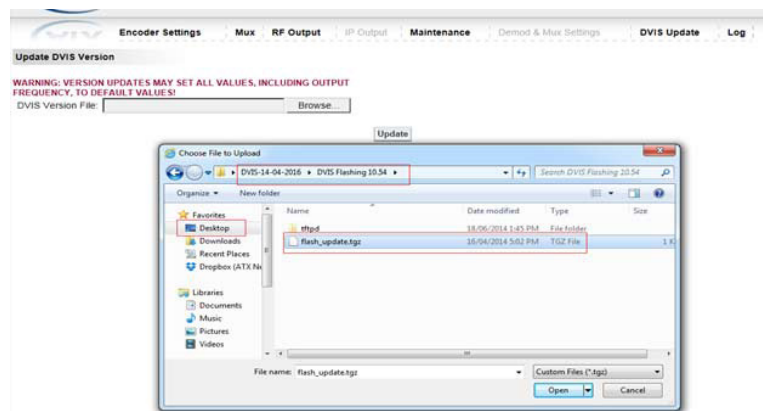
Encoder Settings Mux RF Output IP Output Maintenance Demod & Mux Settings DVIS Update Log

Update DVIS Version

WARNING: VERSION UPDATES MAY SET ALL VALUES, INCLUDING OUTPUT FREQUENCY, TO DEFAULT VALUES!

DVIS Version File: Browse...

Update

Choose File to Upload

DVIS-14-04-2016 ▸ DVIS Flashing 10.54 ▸

Search DVIS Flashing 10.54

Organize ▾ New folder

Favorites
Desktop
Downloads
Recent Places
Dropbox (ATX N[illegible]

Libraries
Documents
Music
Pictures
Videos

| Name | Date modified | Type | Size |
|---|---|---|---|
| tftpd | 18/06/2014 1:45 PM | File folder | |
| flash_update.tgz | 16/04/2014 5:02 PM | TGZ File | 1 K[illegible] |

File name: flash_update.tgz

Custom Files (*.tgz)

Open Cancel